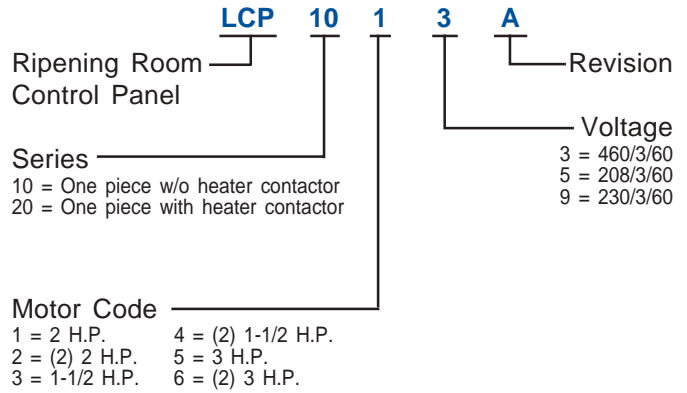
LCP 10 1 3 A

Ripening Room Control Panel

Revision

Voltage
3 = 460/3/60
5 = 208/3/60
9 = 230/3/60

Series
10 = One piece w/o heater contactor
20 = One piece with heater contactor

Motor Code
1 = 2 H.P.
2 = (2) 2 H.P.
3 = 1-1/2 H.P.
4 = (2) 1-1/2 H.P.
5 = 3 H.P.
6 = (2) 3 H.P.